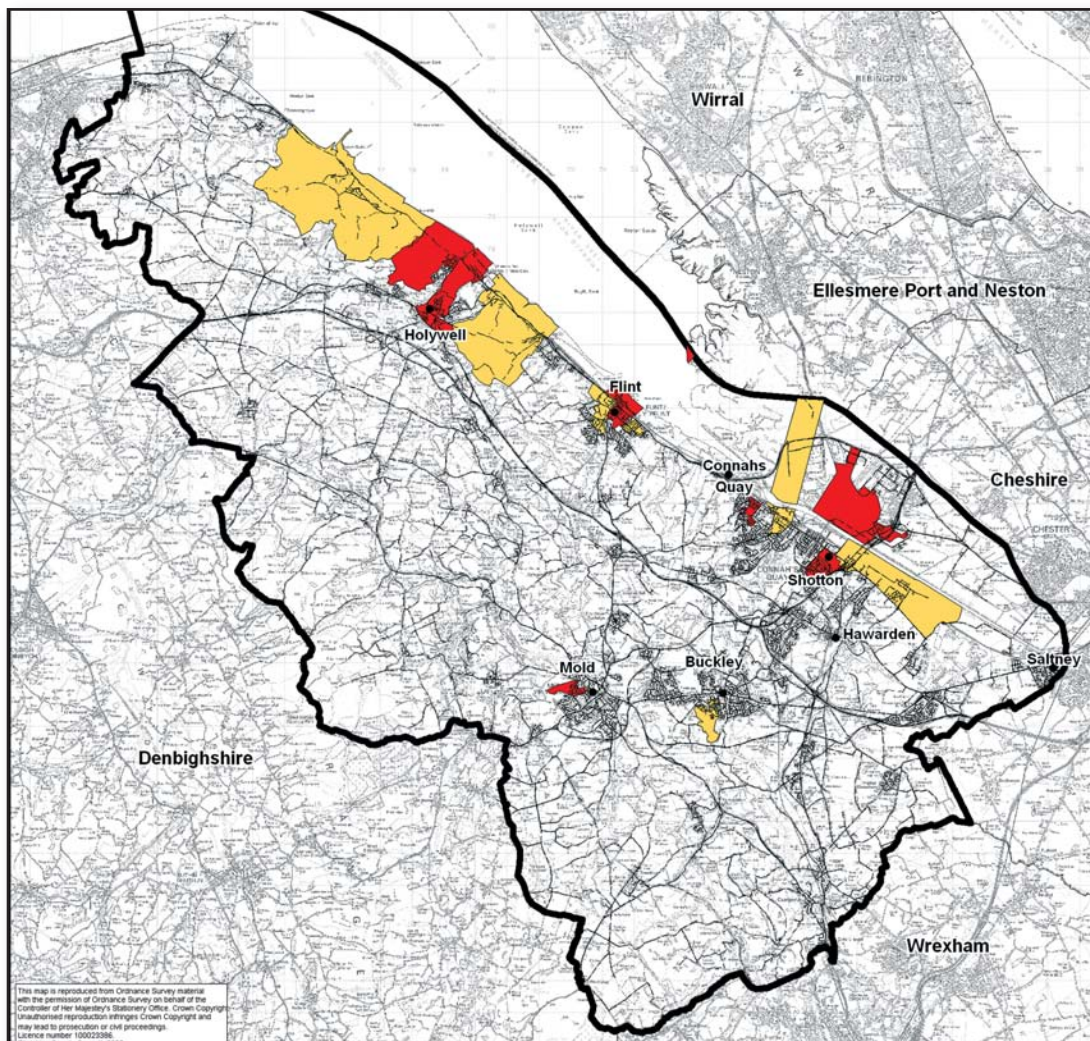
Wirral

Ellesmere Port and Neston

Holywell

Flint

Connahs Quay

Cheshire

Shotton

Hawarden

Saltney

Mold

Buckley

Denbighshire

Wrexham

This map is reproduced from Ordnance Survey material with the permission of Ordnance Survey on behalf of the Controller of Her Majesty's Stationery Office. Crown Copyright. Unauthorised reproduction infringes Crown Copyright and may lead to prosecution or civil proceedings. Licence number 100023386.